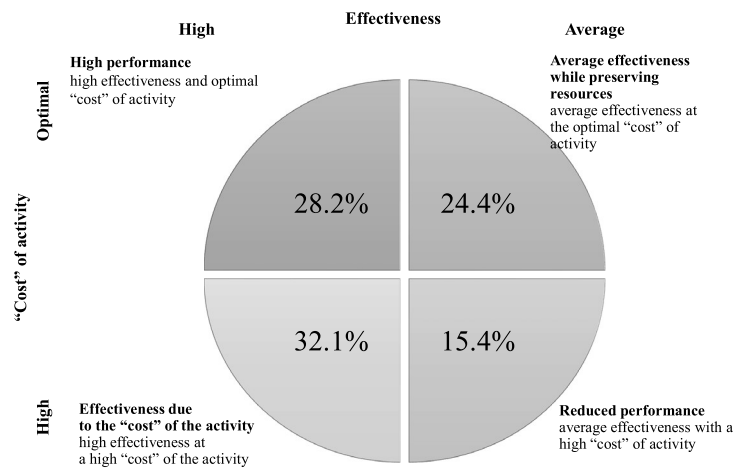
Effectiveness

High

Average

Optimal

High performance
high effectiveness and optimal "cost" of activity

Average effectiveness while preserving resources
average effectiveness at the optimal "cost" of activity

"Cost" of activity

28.2%

24.4%

32.1%

15.4%

High

Effectiveness due to the "cost" of the activity
high effectiveness at a high "cost" of the activity

Reduced performance
average effectiveness with a high "cost" of activity